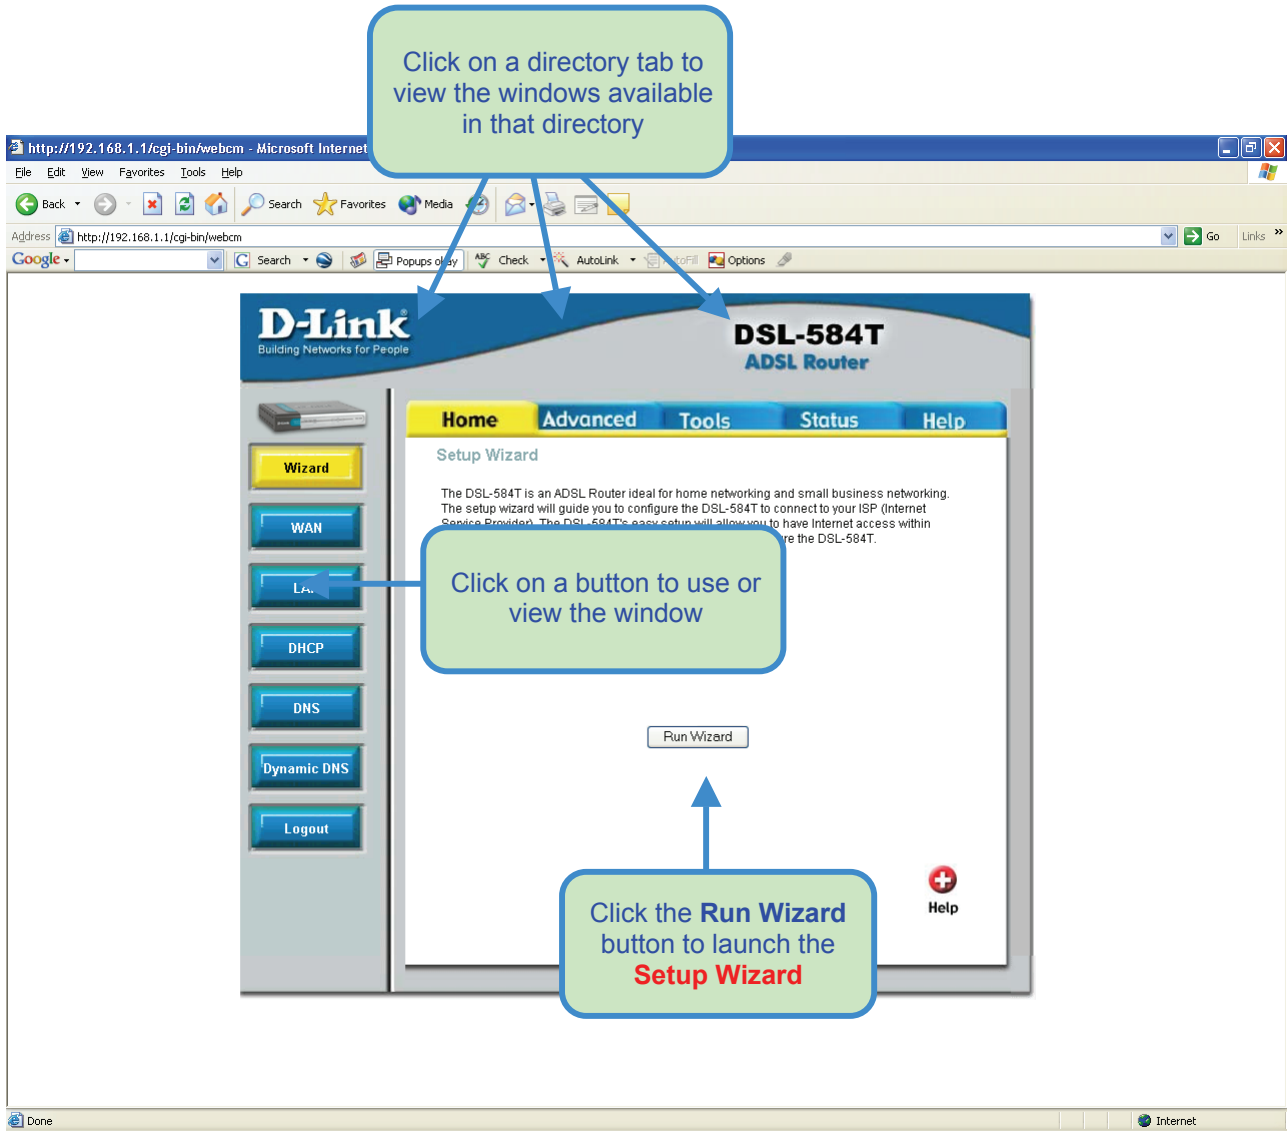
Click on a directory tab to view the windows available in that directory

http://192.168.1.1/cgi-bin/webcm - Microsoft Internet

File Edit View Favorites Tools Help

Back Search Favorites Media

Address http://192.168.1.1/cgi-bin/webcm Go Links

Google Search Popups okay Check AutoLink AutoFill Options

D-Link
Building Networks for People

DSL-584T
ADSL Router

Home Advanced Tools Status Help

Wizard
WAN
LAN
DHCP
DNS
Dynamic DNS
Logout

Setup Wizard

The DSL-584T is an ADSL Router ideal for home networking and small business networking. The setup wizard will guide you to configure the DSL-584T to connect to your ISP (Internet Service Provider). The DSL-584T's easy setup will allow you to have Internet access within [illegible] re the DSL-584T.

Click on a button to use or view the window

Run Wizard

Help

Click the Run Wizard button to launch the Setup Wizard

Done Internet